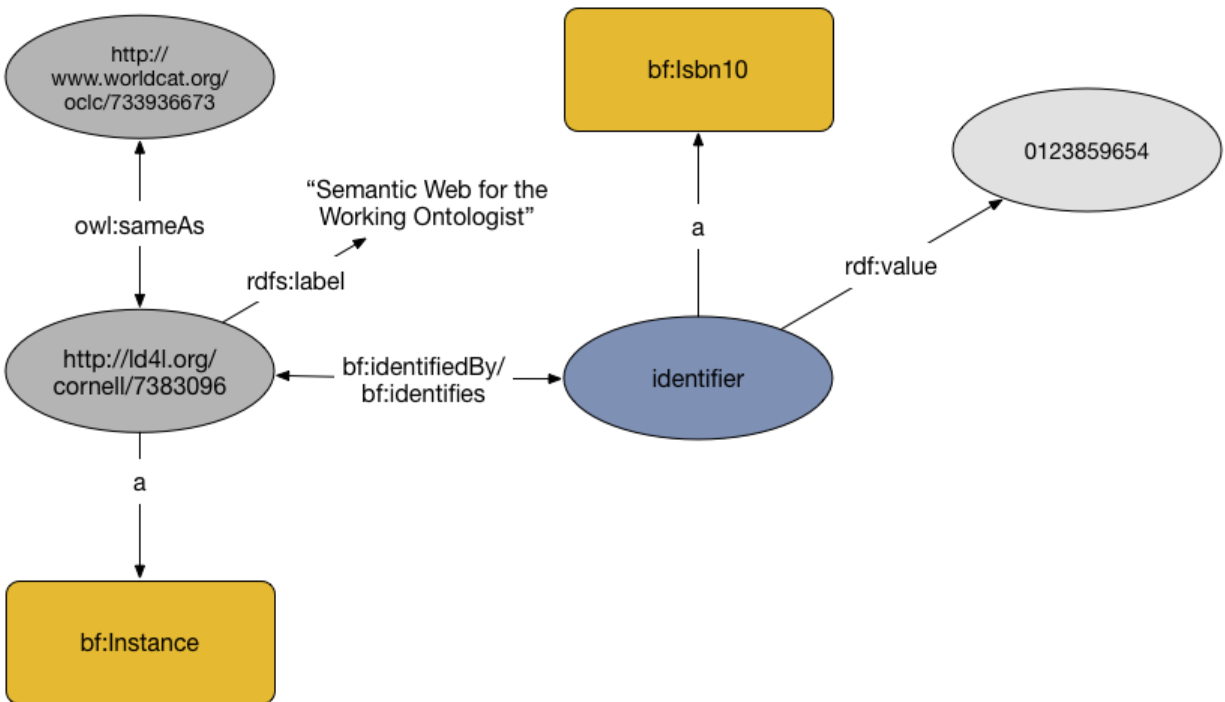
http://www.worldcat.org/oclc/733936673

bf:Isbn10

0123859654

owl:sameAs

“Semantic Web for the Working Ontologist”

a

rdfs:label

rdf:value

http://ld4l.org/cornell/7383096

bf:identifiedBy/ bf:identifies

identifier

a

bf:Instance